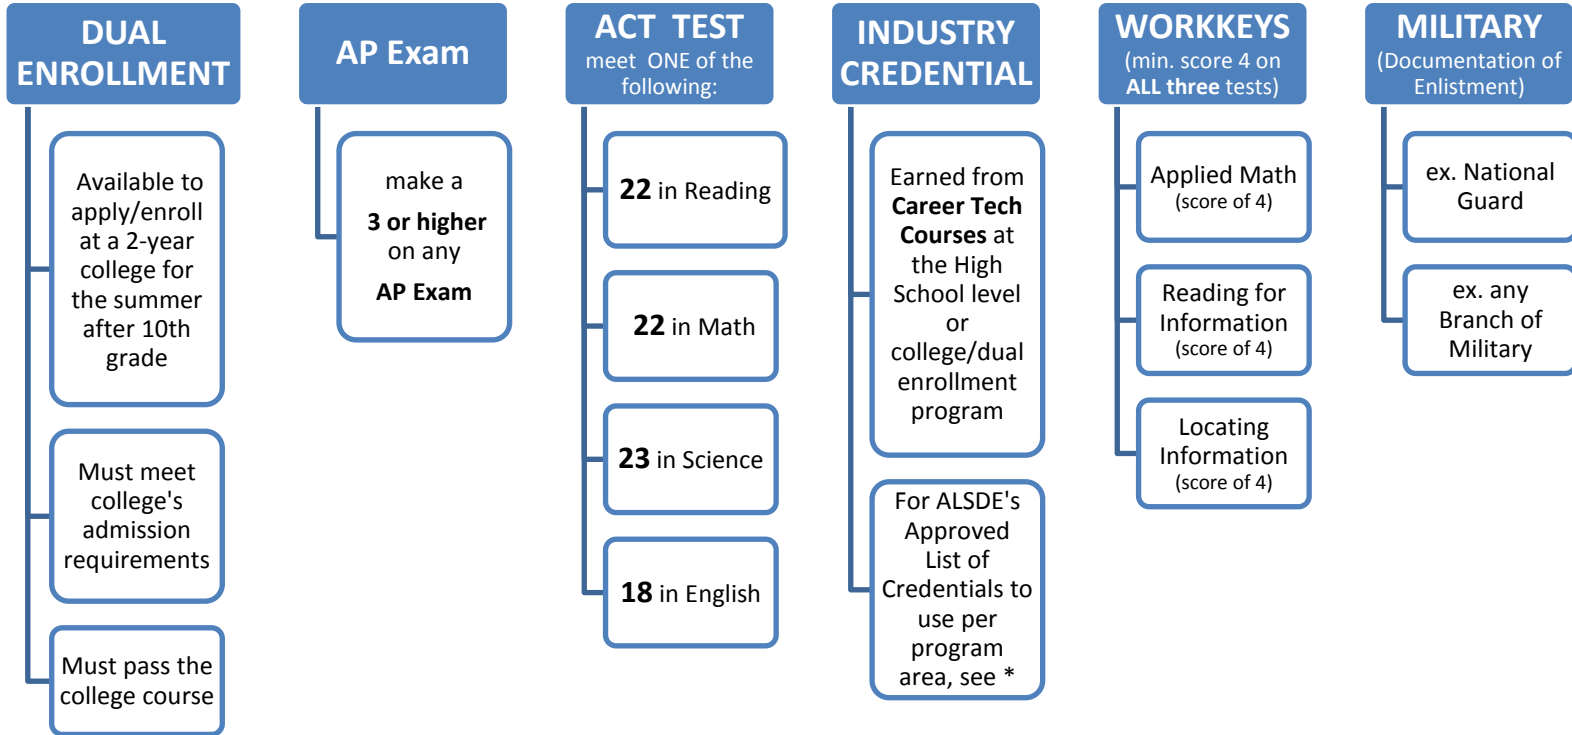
DUAL ENROLLMENT

Available to apply/enroll at a 2-year college for the summer after 10th grade

Must meet college's admission requirements

Must pass the college course

AP Exam

make a 3 or higher on any AP Exam

ACT TEST meet ONE of the following:

22 in Reading

22 in Math

23 in Science

18 in English

INDUSTRY CREDENTIAL

Earned from Career Tech Courses at the High School level or college/dual enrollment program

For ALSDE's Approved List of Credentials to use per program area, see *

WORKKEYS (min. score 4 on ALL three tests)

Applied Math (score of 4)

Reading for Information (score of 4)

Locating Information (score of 4)

MILITARY (Documentation of Enlistment)

ex. National Guard

ex. any Branch of Military